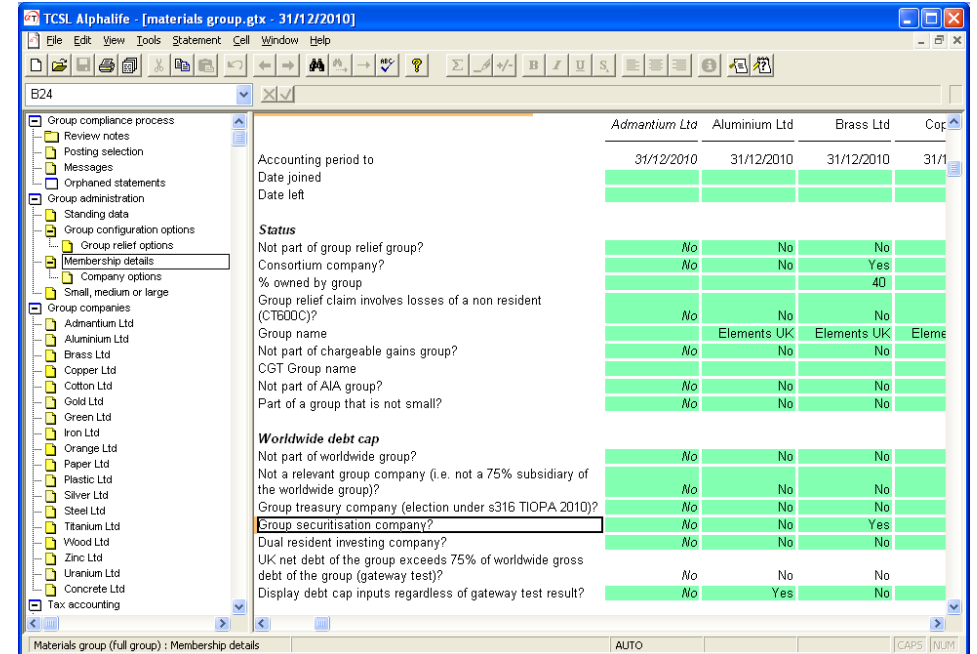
TCSL Alphalife - [materials group.gtx - 31/12/2010]

File Edit View Tools Statement Cell Window Help

B24

Group compliance process
Review notes
Posting selection
Messages
Orphaned statements
Group administration
Standing data
Group configuration options
Group relief options
Membership details
Company options
Small, medium or large
Group companies
Admantium Ltd
Aluminium Ltd
Brass Ltd
Copper Ltd
Cotton Ltd
Gold Ltd
Green Ltd
Iron Ltd
Orange Ltd
Paper Ltd
Plastic Ltd
Silver Ltd
Steel Ltd
Titanium Ltd
Wood Ltd
Zinc Ltd
Uranium Ltd
Concrete Ltd
Tax accounting

| | Admantium Ltd | Aluminium Ltd | Brass Ltd | Cop |
|---|---|---|---|---|
| Accounting period to | 31/12/2010 | 31/12/2010 | 31/12/2010 | 31/1 |
| Date joined | | | | |
| Date left | | | | |
| **Status** | | | | |
| Not part of group relief group? | No | No | No | |
| Consortium company? | No | No | Yes | |
| % owned by group | | | 40 | |
| Group relief claim involves losses of a non resident (CT600C)? | No | No | No | |
| Group name | | Elements UK | Elements UK | Eleme |
| Not part of chargeable gains group? | No | No | No | |
| CGT Group name | | | | |
| Not part of AIA group? | No | No | No | |
| Part of a group that is not small? | No | No | No | |
| **Worldwide debt cap** | | | | |
| Not part of worldwide group? | No | No | No | |
| Not a relevant group company (i.e. not a 75% subsidiary of the worldwide group)? | No | No | No | |
| Group treasury company (election under s316 TIOPA 2010)? | No | No | No | |
| Group securitisation company? | No | No | Yes | |
| Dual resident investing company? | No | No | No | |
| UK net debt of the group exceeds 75% of worldwide gross debt of the group (gateway test)? | No | No | No | |
| Display debt cap inputs regardless of gateway test result? | No | Yes | No | |

Materials group (full group) : Membership details
AUTO
CAPS NUM